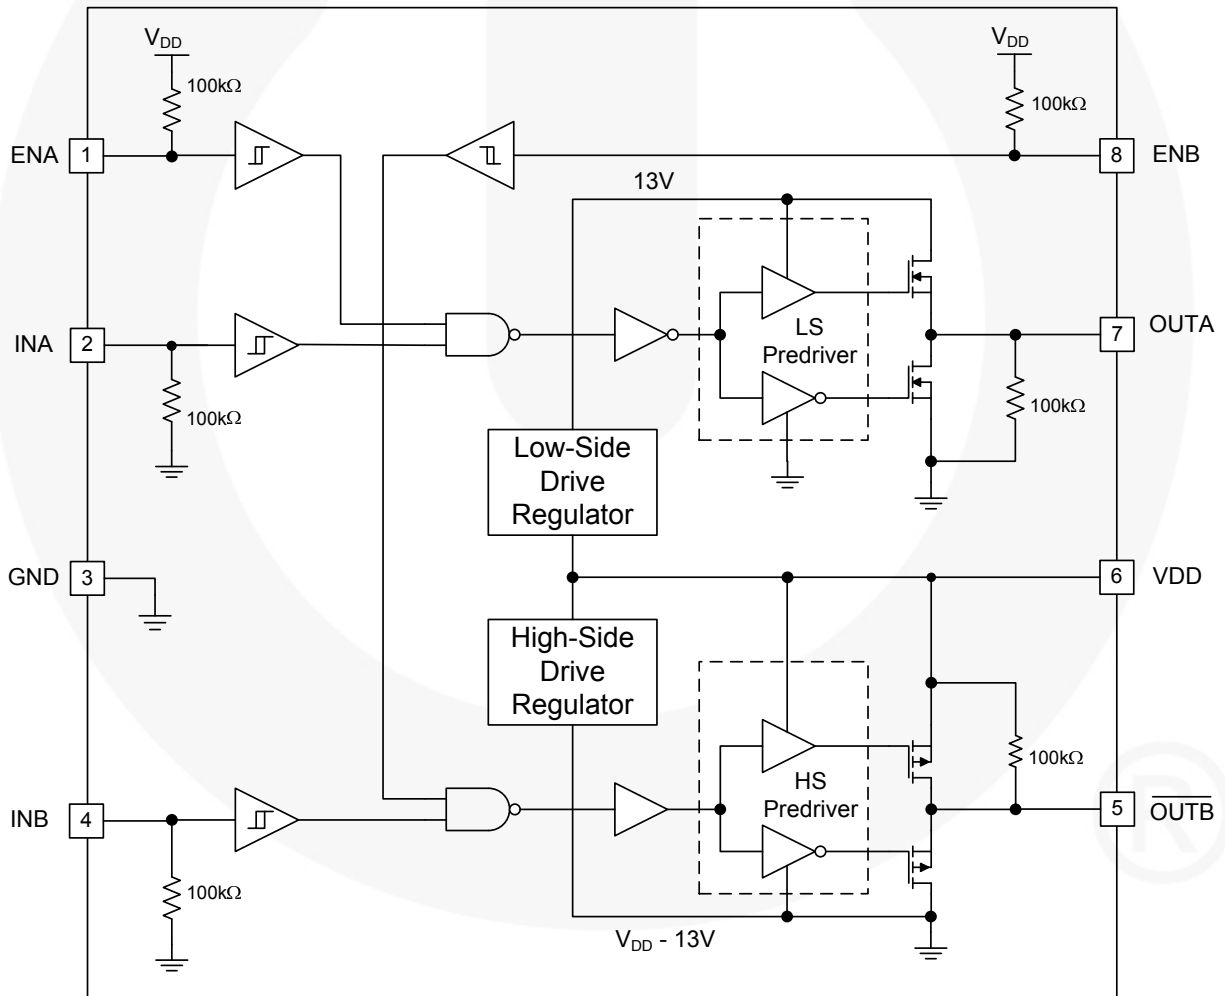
$V_{DD}$
100kΩ
$V_{DD}$
100kΩ
ENA 1
8 ENB
13V
INA 2
LS Predriver
7 OUTA
100kΩ
100kΩ
Low-Side Drive Regulator
GND 3
6 VDD
High-Side Drive Regulator
100kΩ
HS Predriver
INB 4
5 $\overline{OUTB}$
100kΩ
$V_{DD}$ - 13V